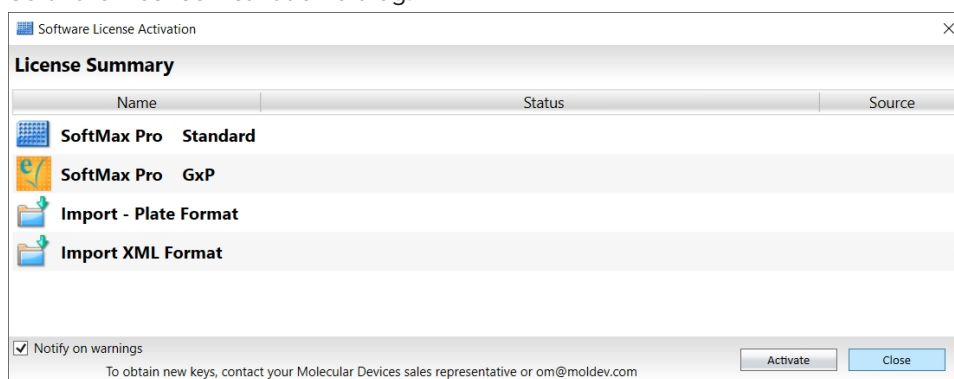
Software License Activation

License Summary

| Name | Status | Source |
|---|---|---|
| SoftMax Pro Standard | | |
| SoftMax Pro GxP | | |
| Import - Plate Format | | |
| Import XML Format | | |

Notify on warnings

To obtain new keys, contact your Molecular Devices sales representative or om@moldev.com

Activate

Close